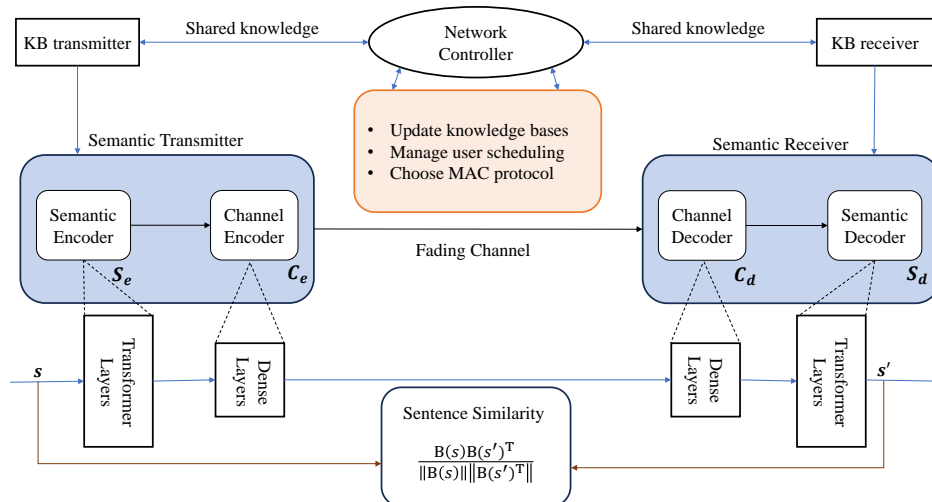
KB transmitter

Shared knowledge

Network Controller

Shared knowledge

KB receiver

- Update knowledge bases
- Manage user scheduling
- Choose MAC protocol

Semantic Transmitter

Semantic Encoder

Channel Encoder

$S_e$

$C_e$

Fading Channel

Semantic Receiver

Channel Decoder

Semantic Decoder

$C_d$

$S_d$

$s$

Transformer Layers

Dense Layers

Dense Layers

Transformer Layers

$s'$

Sentence Similarity

$\frac{B(s)B(s')^T}{\|B(s)\|\|B(s')^T\|}$